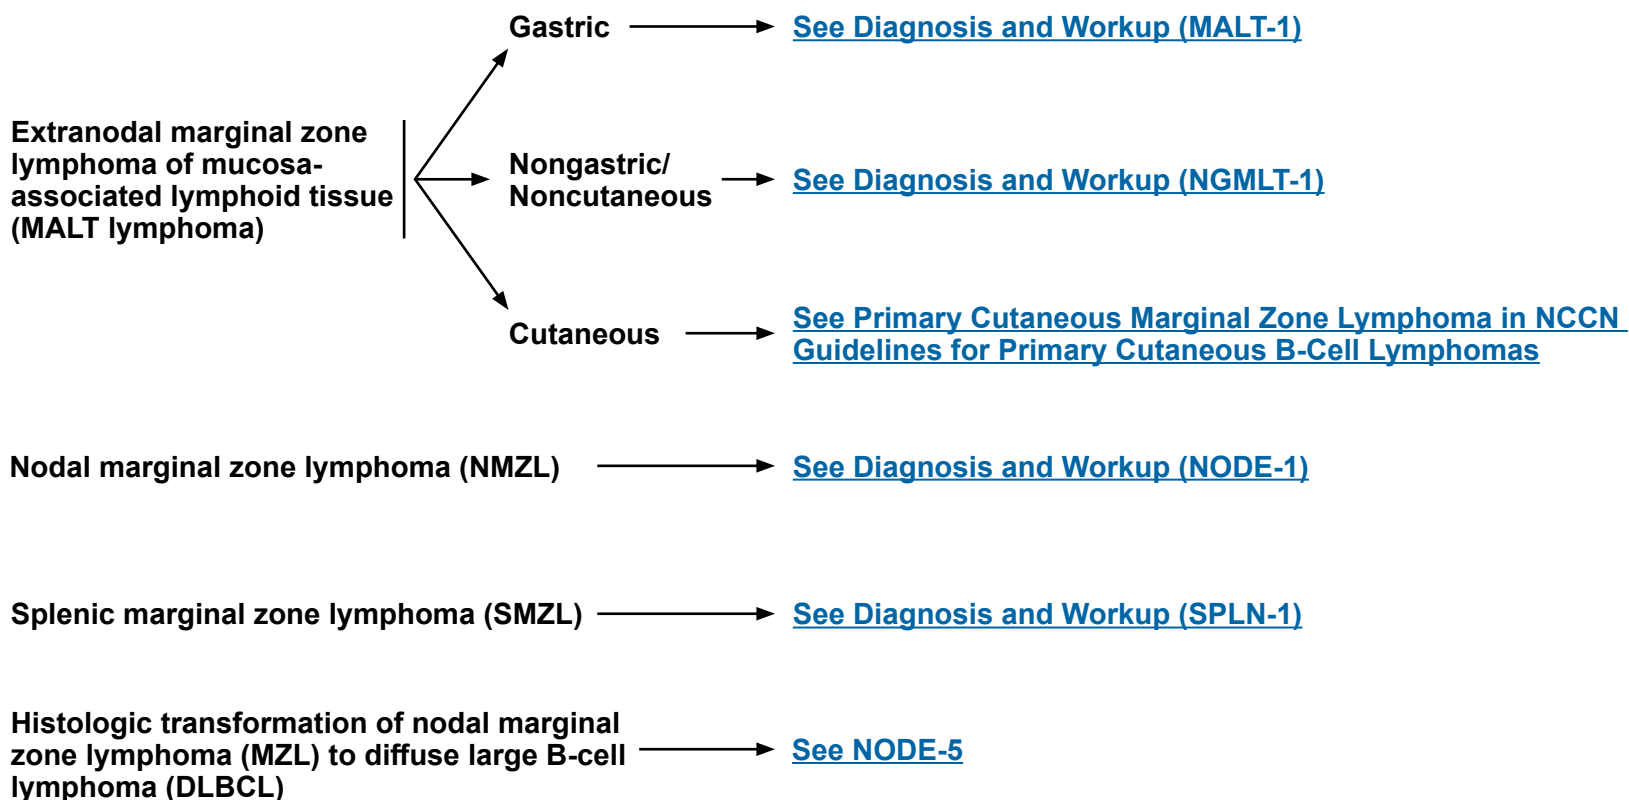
Extranodal marginal zone lymphoma of mucosa-associated lymphoid tissue (MALT lymphoma)

Gastric → See Diagnosis and Workup (MALT-1)

Nongastric/ Noncutaneous → See Diagnosis and Workup (NGMLT-1)

Cutaneous → See Primary Cutaneous Marginal Zone Lymphoma in NCCN Guidelines for Primary Cutaneous B-Cell Lymphomas

Nodal marginal zone lymphoma (NMZL) → See Diagnosis and Workup (NODE-1)

Splenic marginal zone lymphoma (SMZL) → See Diagnosis and Workup (SPLN-1)

Histologic transformation of nodal marginal zone lymphoma (MZL) to diffuse large B-cell lymphoma (DLBCL) → See NODE-5